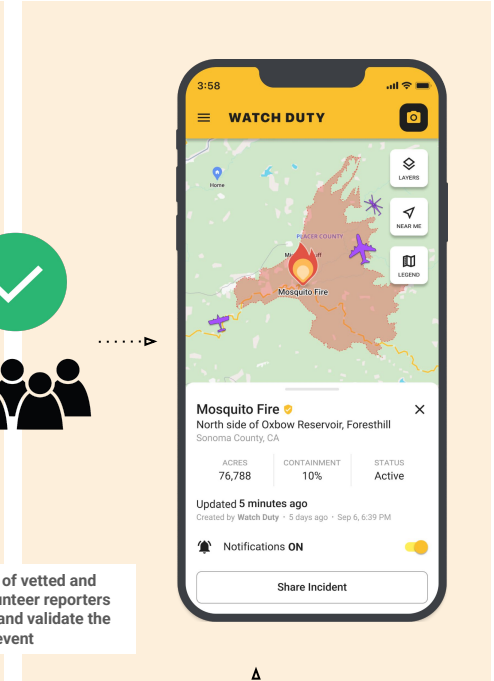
3:58

WATCH DUTY

Home

PLACER COUNTY

Mi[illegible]ff

Mosquito Fire

LAYERS

NEAR ME

LEGEND

Mosquito Fire

North side of Oxbow Reservoir, Foresthill

Sonoma County, CA

| ACRES | CONTAINMENT | STATUS |
|---|---|---|
| 76,788 | 10% | Active |

Updated 5 minutes ago

Created by Watch Duty · 5 days ago · Sep 6, 6:39 PM

Notifications ON

Share Incident

of vetted and unteer reporters and validate the event